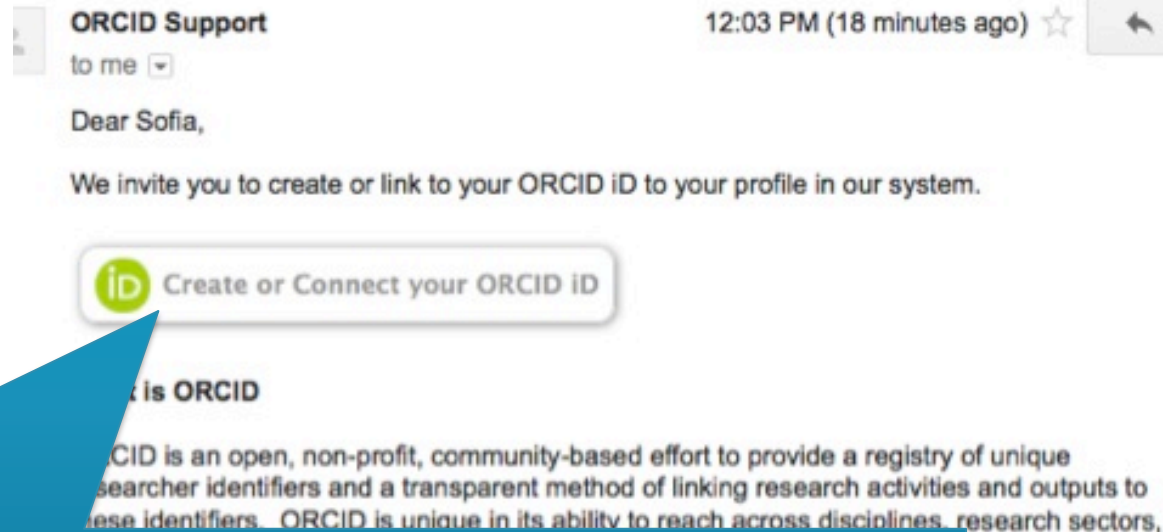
ORCID Support

12:03 PM (18 minutes ago)

to me

Dear Sofia,

We invite you to create or link to your ORCID iD to your profile in our system.

iD Create or Connect your ORCID iD

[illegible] is ORCID

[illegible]CID is an open, non-profit, community-based effort to provide a registry of unique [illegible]searcher identifiers and a transparent method of linking research activities and outputs to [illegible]ese identifiers. ORCID is unique in its ability to reach across disciplines, research sectors,